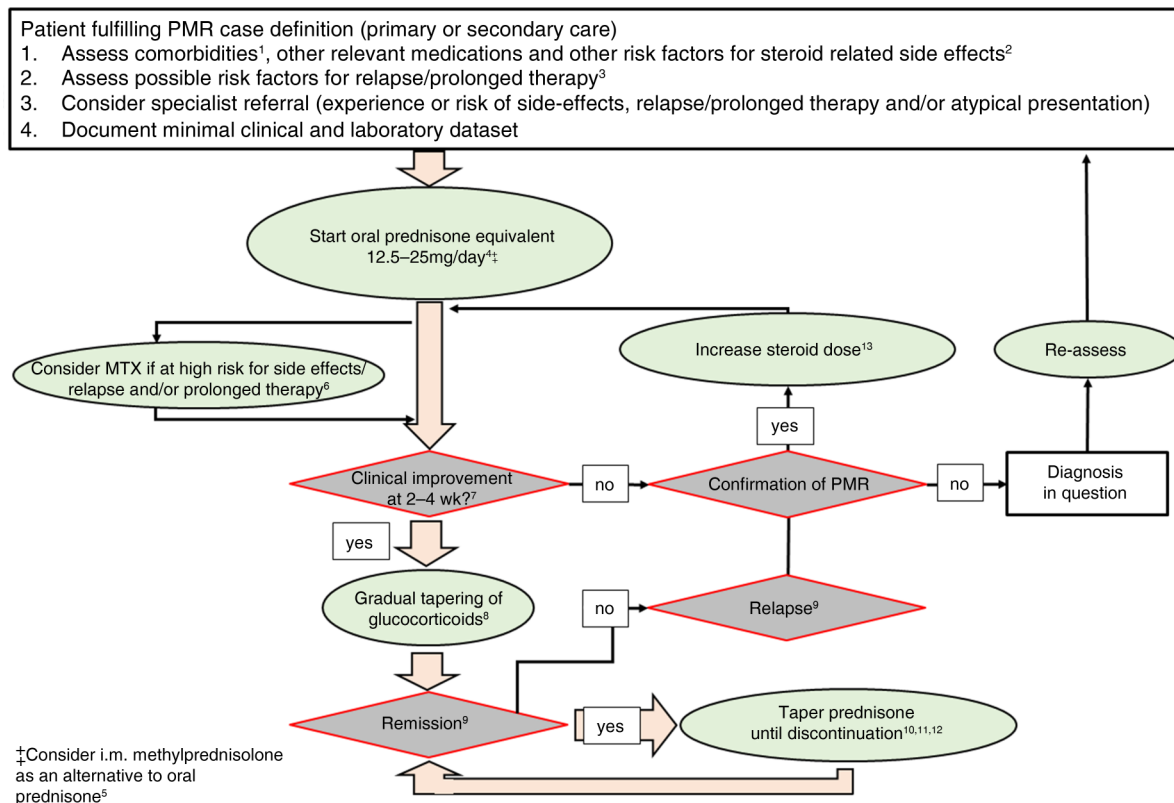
Patient fulfilling PMR case definition (primary or secondary care)
1. Assess comorbidities$^1$, other relevant medications and other risk factors for steroid related side effects$^2$
2. Assess possible risk factors for relapse/prolonged therapy$^3$
3. Consider specialist referral (experience or risk of side-effects, relapse/prolonged therapy and/or atypical presentation)
4. Document minimal clinical and laboratory dataset

Start oral prednisone equivalent 12.5–25mg/day$^{4‡}$

Consider MTX if at high risk for side effects/ relapse and/or prolonged therapy$^6$

Increase steroid dose$^{13}$

Re-assess

yes

Clinical improvement at 2–4 wk?$^7$

no

Confirmation of PMR

no

Diagnosis in question

yes

Gradual tapering of glucocorticoids$^8$

no

Relapse$^9$

Remission$^9$

yes

Taper prednisone until discontinuation$^{10,11,12}$

‡Consider i.m. methylprednisolone as an alternative to oral prednisone$^5$